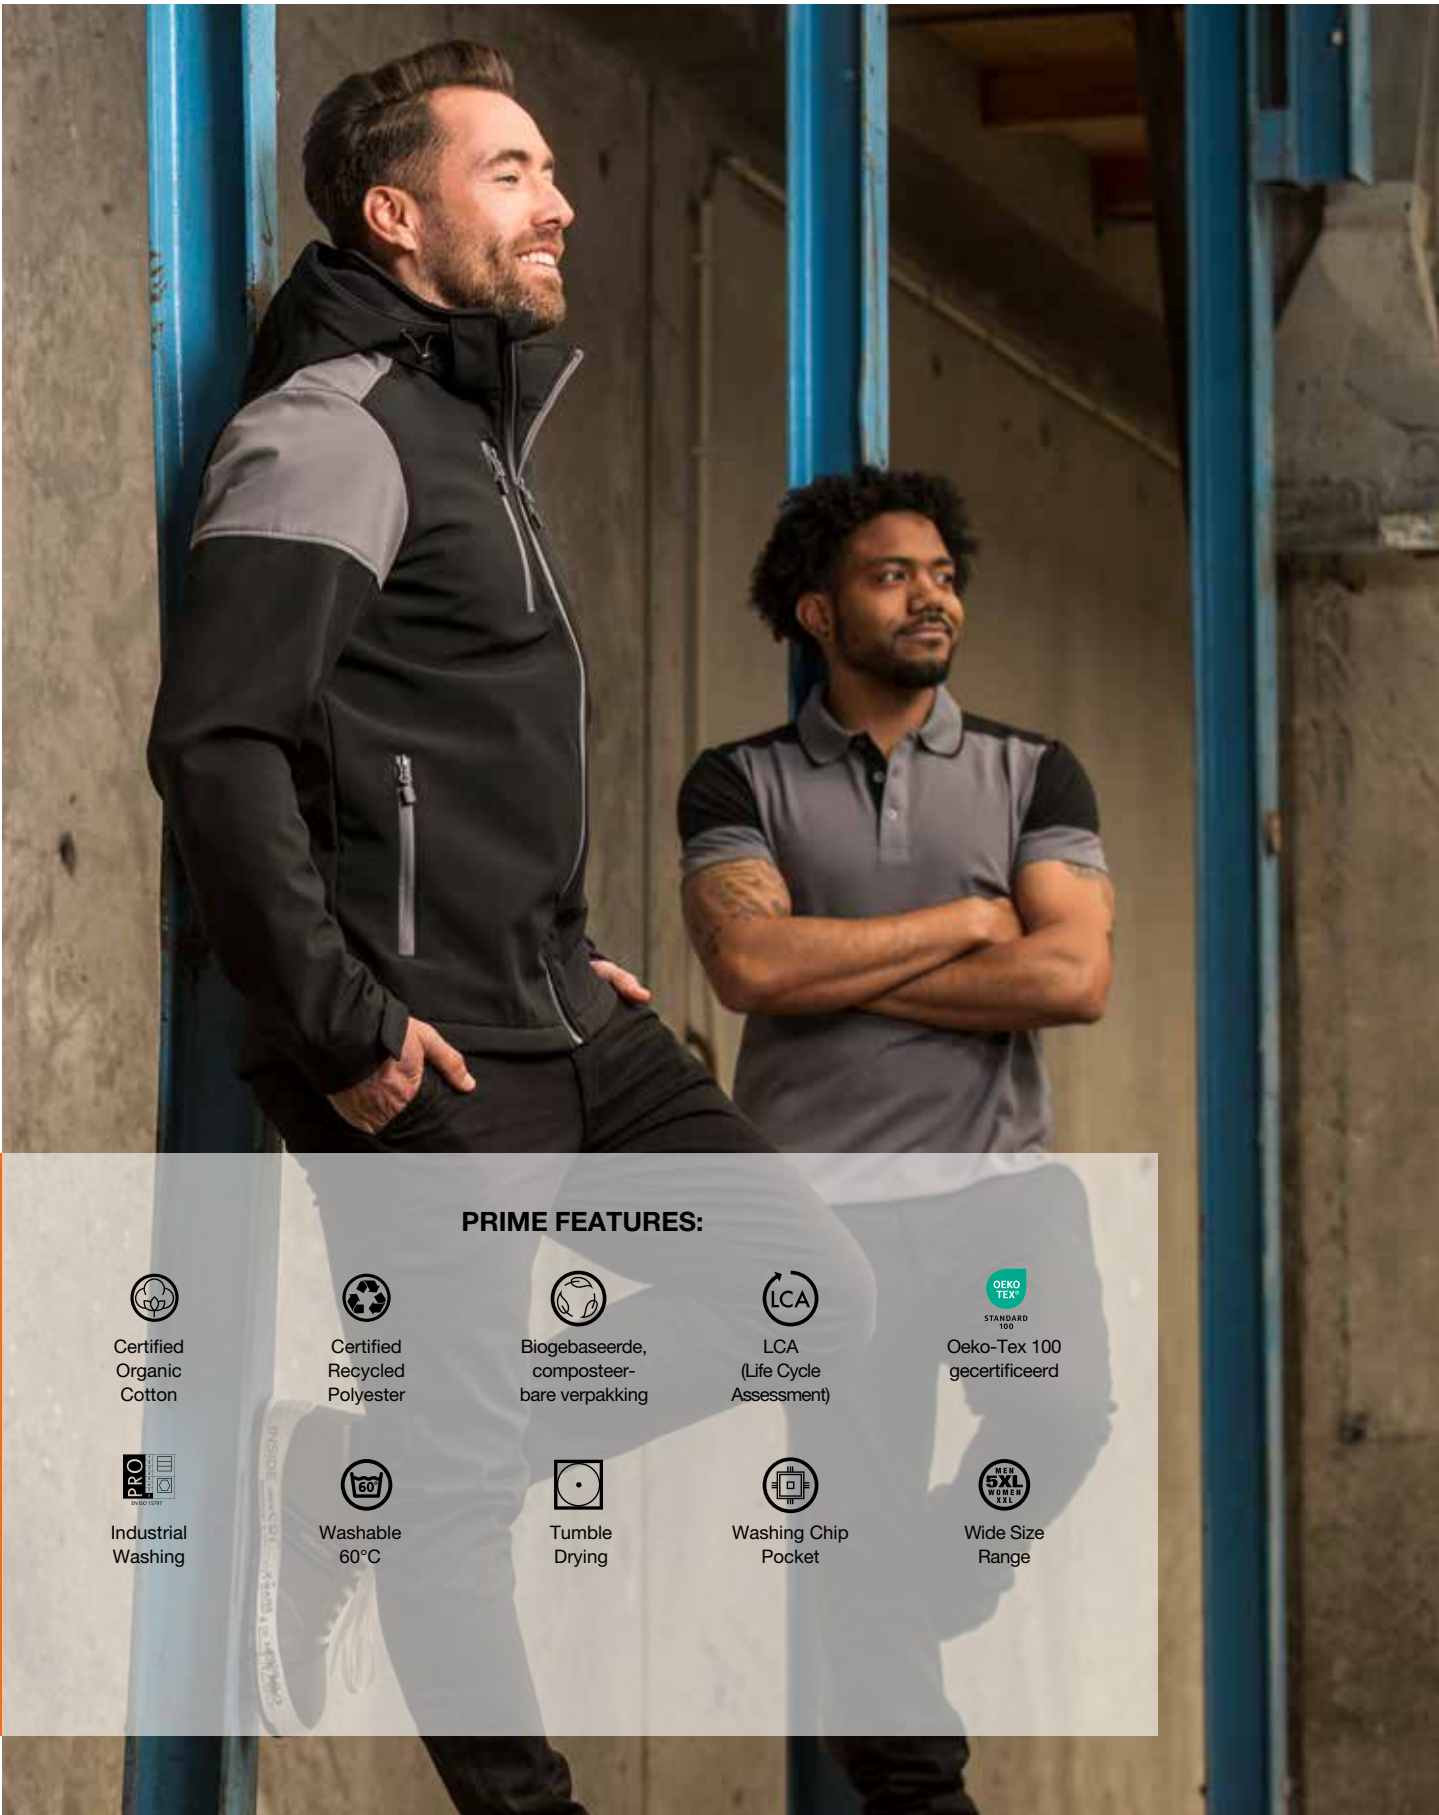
PRIME FEATURES:

Certified Organic Cotton

Certified Recycled Polyester

Biogebaseerde, composteerbare verpakking

LCA

LCA (Life Cycle Assessment)

OEKO TEX®
STANDARD 100

Oeko-Tex 100 gecertificeerd

PRO
EN ISO 15797

Industrial Washing

60°

Washable 60°C

Tumble Drying

Washing Chip Pocket

MEN 5XL WOMEN XXL

Wide Size Range